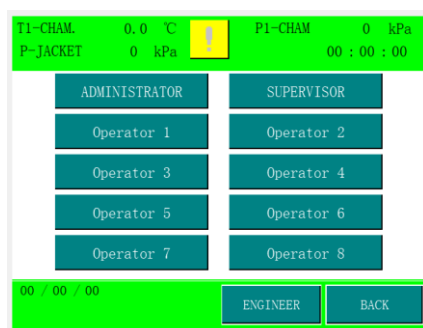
T1-CHAM. 0.0 ℃ ! P1-CHAM 0 kPa
P-JACKET 0 kPa 00 : 00 : 00

ADMINISTRATOR
SUPERVISOR
Operator 1
Operator 2
Operator 3
Operator 4
Operator 5
Operator 6
Operator 7
Operator 8

00 / 00 / 00
ENGINEER
BACK